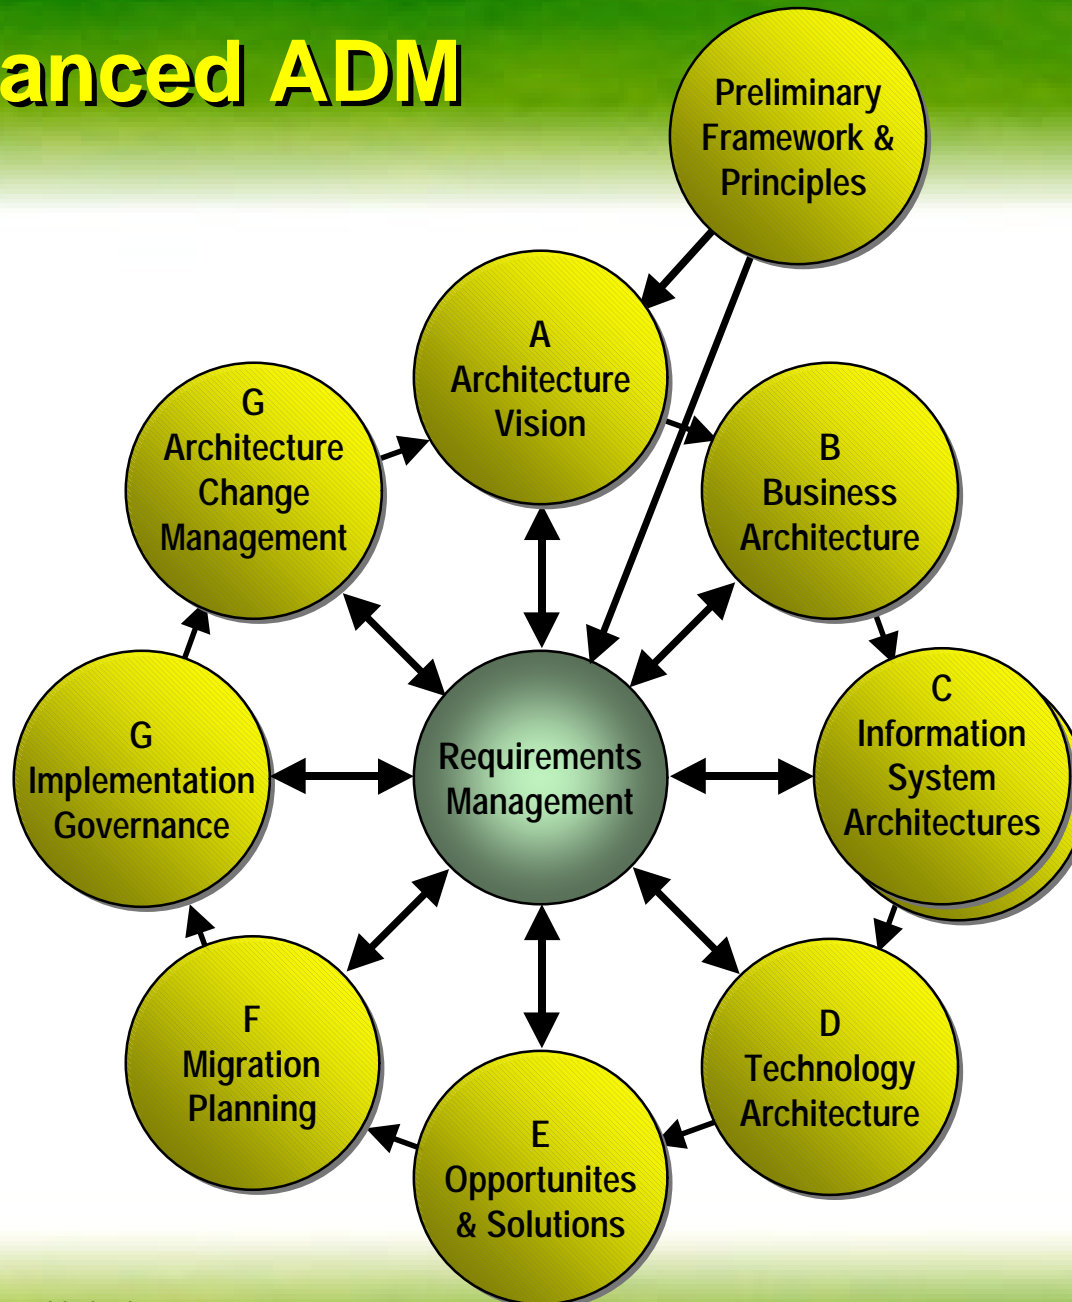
anced ADM

Preliminary Framework & Principles

A Architecture Vision

G Architecture Change Management

B Business Architecture

Requirements Management

G Implementation Governance

C Information System Architectures

F Migration Planning

D Technology Architecture

E Opportunites & Solutions